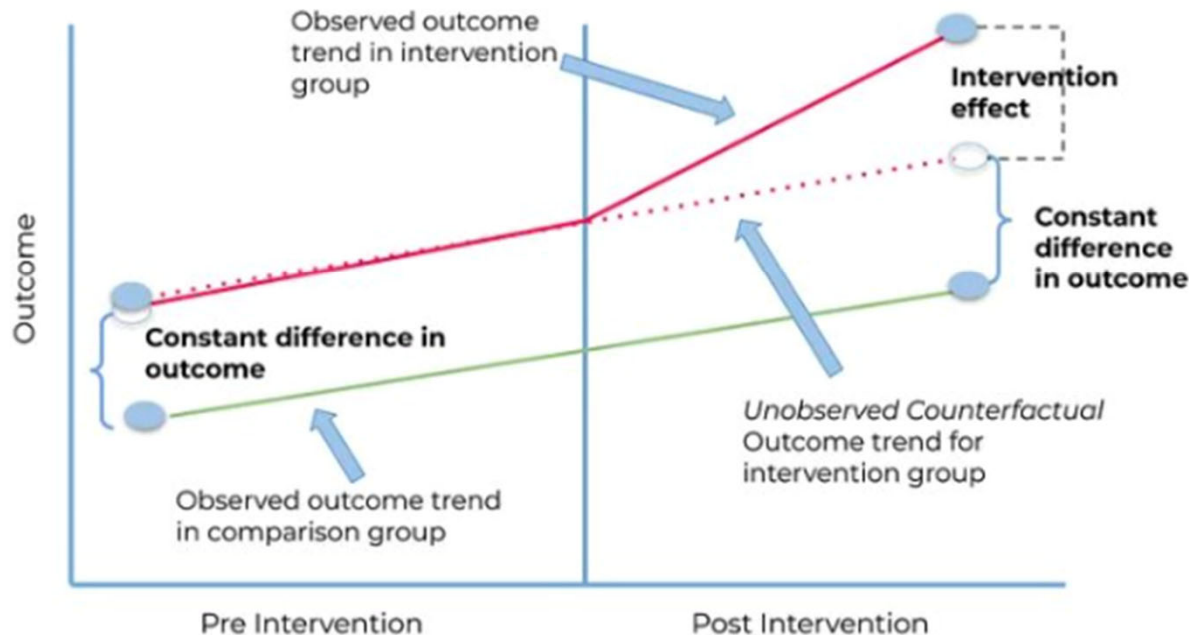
Observed outcome trend in intervention group

Intervention effect

Constant difference in outcome

Outcome

Constant difference in outcome

Unobserved Counterfactual Outcome trend for intervention group

Observed outcome trend in comparison group

Pre Intervention

Post Intervention